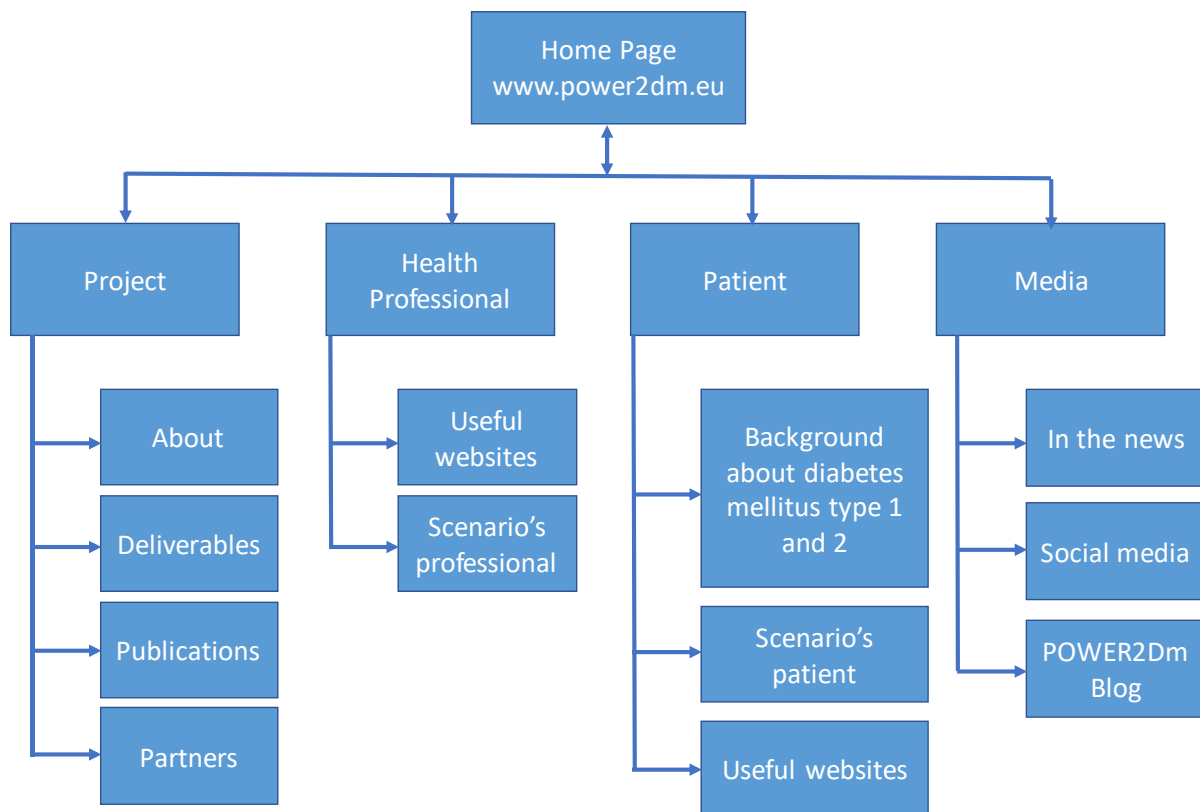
Home Page
www.power2dm.eu

Project

About

Deliverables

Publications

Partners

Health Professional

Useful websites

Scenario's professional

Patient

Background about diabetes mellitus type 1 and 2

Scenario's patient

Useful websites

Media

In the news

Social media

POWER2Dm Blog